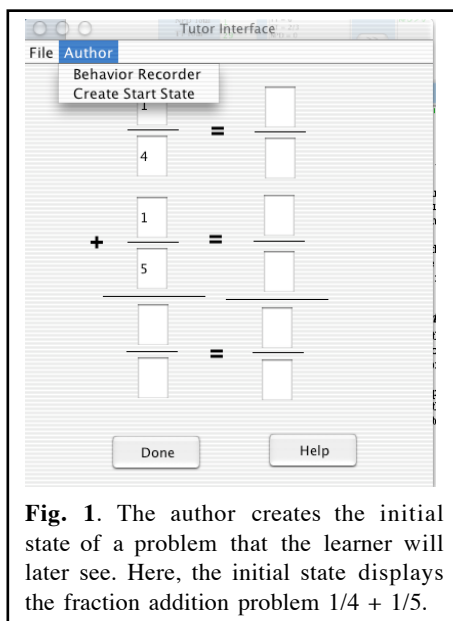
Tutor Interface

File Author

Behavior Recorder
Create Start State

1
4
=

+ 1
5
=

=

Done Help

**Fig. 1**. The author creates the initial state of a problem that the learner will later see. Here, the initial state displays the fraction addition problem 1/4 + 1/5.